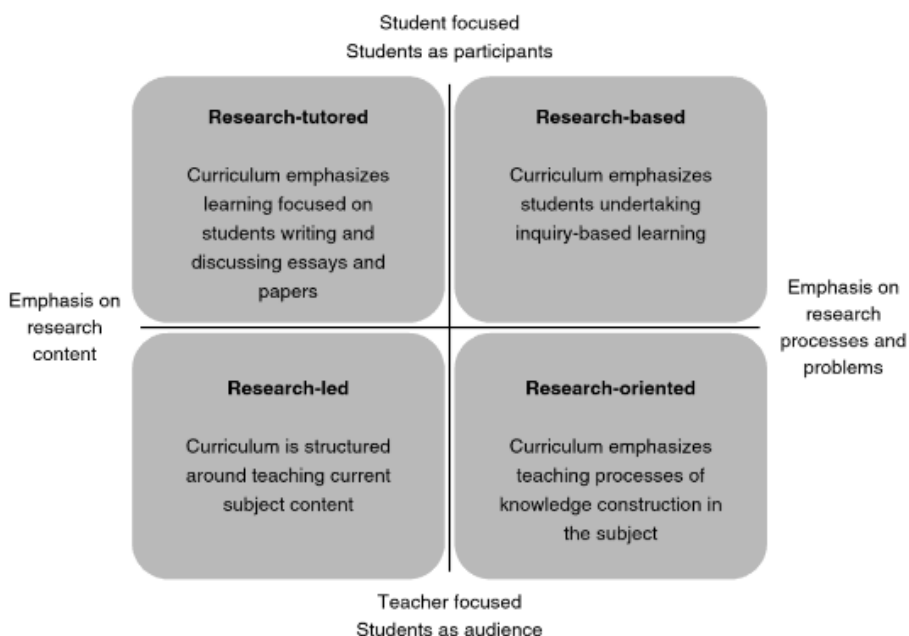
Student focused
Students as participants

Research-tutored

Curriculum emphasizes learning focused on students writing and discussing essays and papers

Research-based

Curriculum emphasizes students undertaking inquiry-based learning

Emphasis on research content

Emphasis on research processes and problems

Research-led

Curriculum is structured around teaching current subject content

Research-oriented

Curriculum emphasizes teaching processes of knowledge construction in the subject

Teacher focused
Students as audience